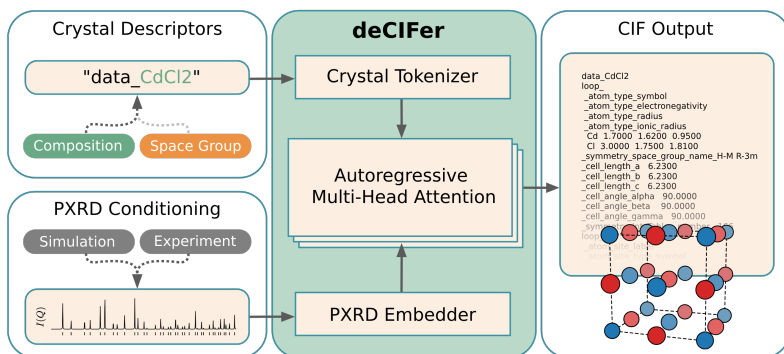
Crystal Descriptors

"data_CdCl2"

Composition

Space Group

PXRD Conditioning

Simulation

Experiment

$I(Q)$

deCIFer

Crystal Tokenizer

Autoregressive Multi-Head Attention

PXRD Embedder

CIF Output

data_CdCl2
loop_
_atom_type_symbol
_atom_type_electronegativity
_atom_type_radius
_atom_type_ionic_radius
Cd 1.7000 1.6200 0.9500
Cl 3.0000 1.7500 1.8100
_symmetry_space_group_name_H-M R-3m
_cell_length_a 6.2300
_cell_length_b 6.2300
_cell_length_c 6.2300
_cell_angle_alpha 90.0000
_cell_angle_beta 90.0000
_cell_angle_gamma 90.0000
_sym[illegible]
loop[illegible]
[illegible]